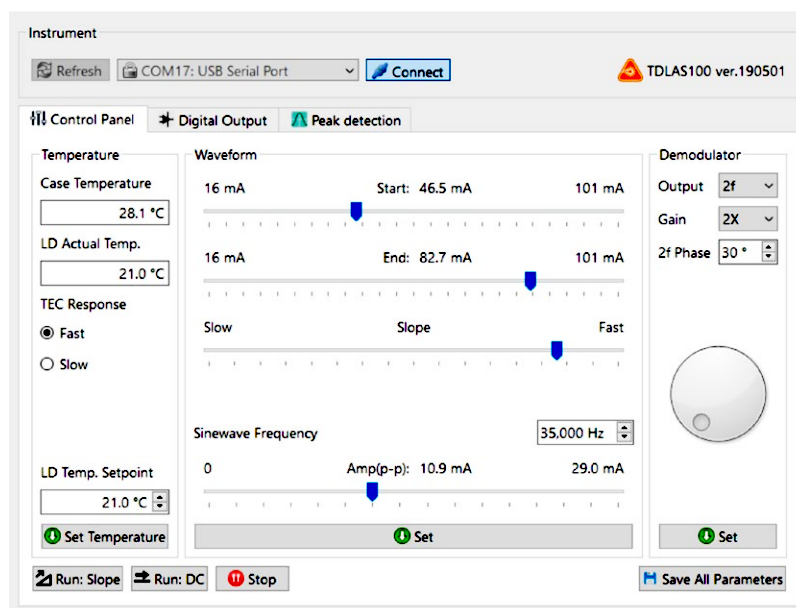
Instrument

Refresh COM17: USB Serial Port Connect

TDLAS100 ver.190501

Control Panel Digital Output Peak detection

Temperature

Case Temperature

28.1 °C

LD Actual Temp.

21.0 °C

TEC Response

Fast

Slow

LD Temp. Setpoint

21.0 °C

Set Temperature

Waveform

16 mA Start: 46.5 mA 101 mA

16 mA End: 82.7 mA 101 mA

Slow Slope Fast

Sinewave Frequency 35,000 Hz

0 Amp(p-p): 10.9 mA 29.0 mA

Set

Demodulator

Output 2f

Gain 2X

2f Phase 30 °

Set

Run: Slope Run: DC Stop

Save All Parameters